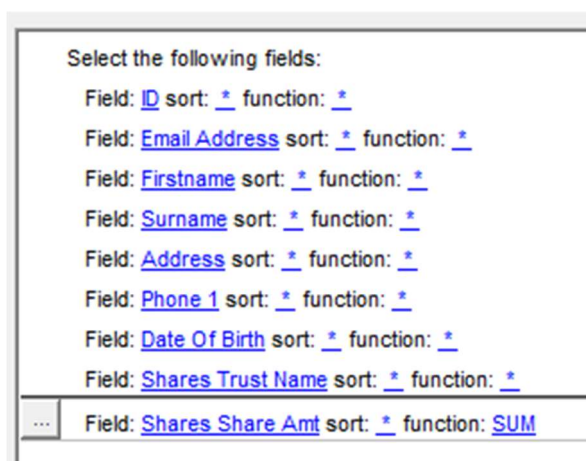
Select the following fields:

Field: ID sort: * function: *

Field: Email Address sort: * function: *

Field: Firstname sort: * function: *

Field: Surname sort: * function: *

Field: Address sort: * function: *

Field: Phone 1 sort: * function: *

Field: Date Of Birth sort: * function: *

Field: Shares Trust Name sort: * function: *

...

Field: Shares Share Amt sort: * function: SUM